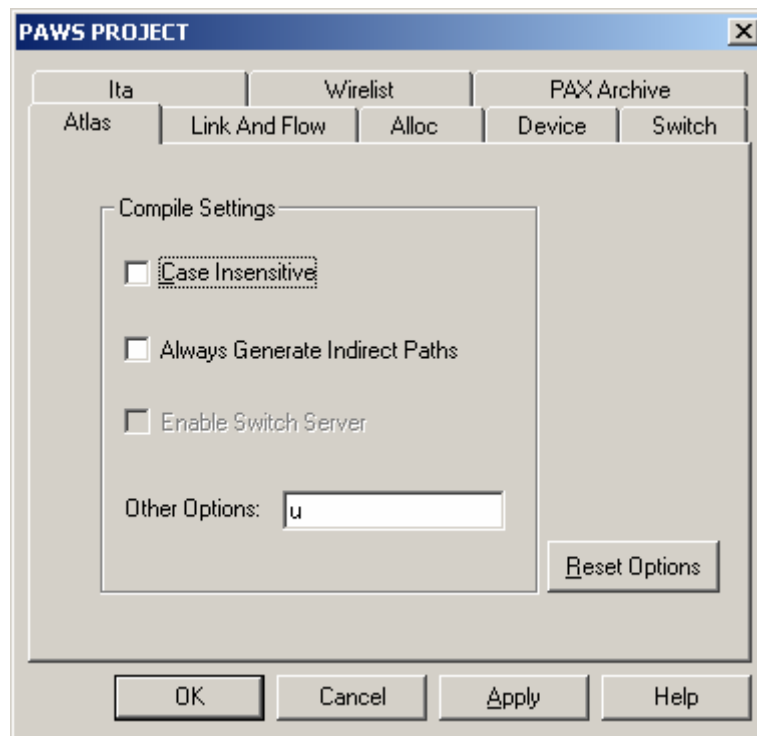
PAWS PROJECT

×

Ita

Wirelist

PAX Archive

Atlas

Link And Flow

Alloc

Device

Switch

Compile Settings

Case Insensitive

Always Generate Indirect Paths

Enable Switch Server

Other Options: u

Reset Options

OK

Cancel

Apply

Help